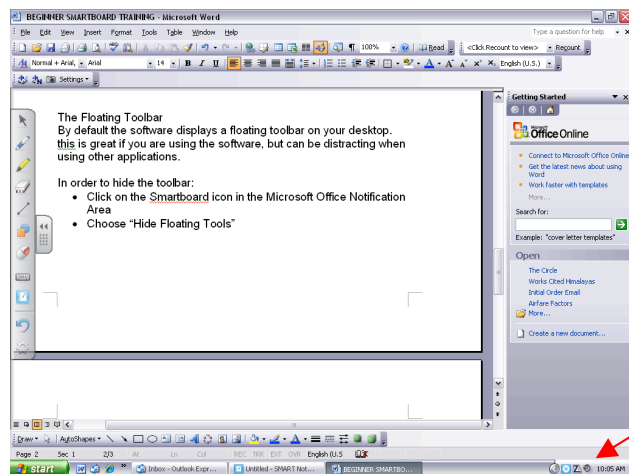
BEGINNER SMARTBOARD TRAINING - Microsoft Word

File Edit View Insert Format Tools Table Window Help

Type a question for help

100% Read <Click Recount to view> Recount

Normal + Arial, Arial 14 B I U English (U.S.)

Settings

The Floating Toolbar

By default the software displays a floating toolbar on your desktop. this is great if you are using the software, but can be distracting when using other applications.

In order to hide the toolbar:

- Click on the Smartboard icon in the Microsoft Office Notification Area
- Choose "Hide Floating Tools"

Getting Started

Microsoft Office Online

Connect to Microsoft Office Online

Get the latest news about using Word

Work faster with templates

More...

Search for:

Example: "cover letter templates"

Open

The Circle

Works Cited Himalayas

Initial Order Email

Airfare Factors

More...

Create a new document...

Draw AutoShapes

Page 2 Sec 1 2/3 At Ln Col REC TRK EXT OVR English (U.S

start Inbox - Outlook Expr... Untitled - SMART Not... BEGINNER SMARTBO... 10:05 AM